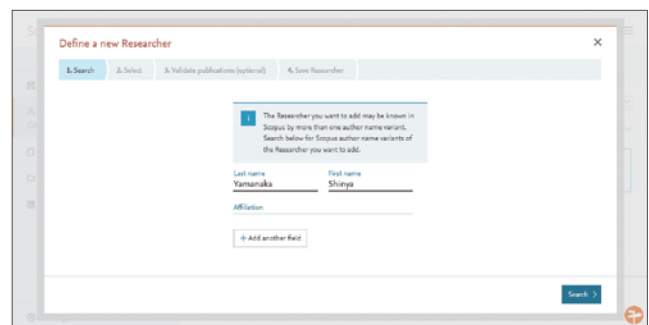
Define a new Researcher

×

1. Search
2. Select
3. Validate publications (optional)
4. Save Researcher

i
The Researcher you want to add may be known in Scopus by more than one author name variant. Search below for Scopus author name variants of the Researcher you want to add.

Last name
Yamanaka

First name
Shinya

Affiliation

+ Add another field

Search ›